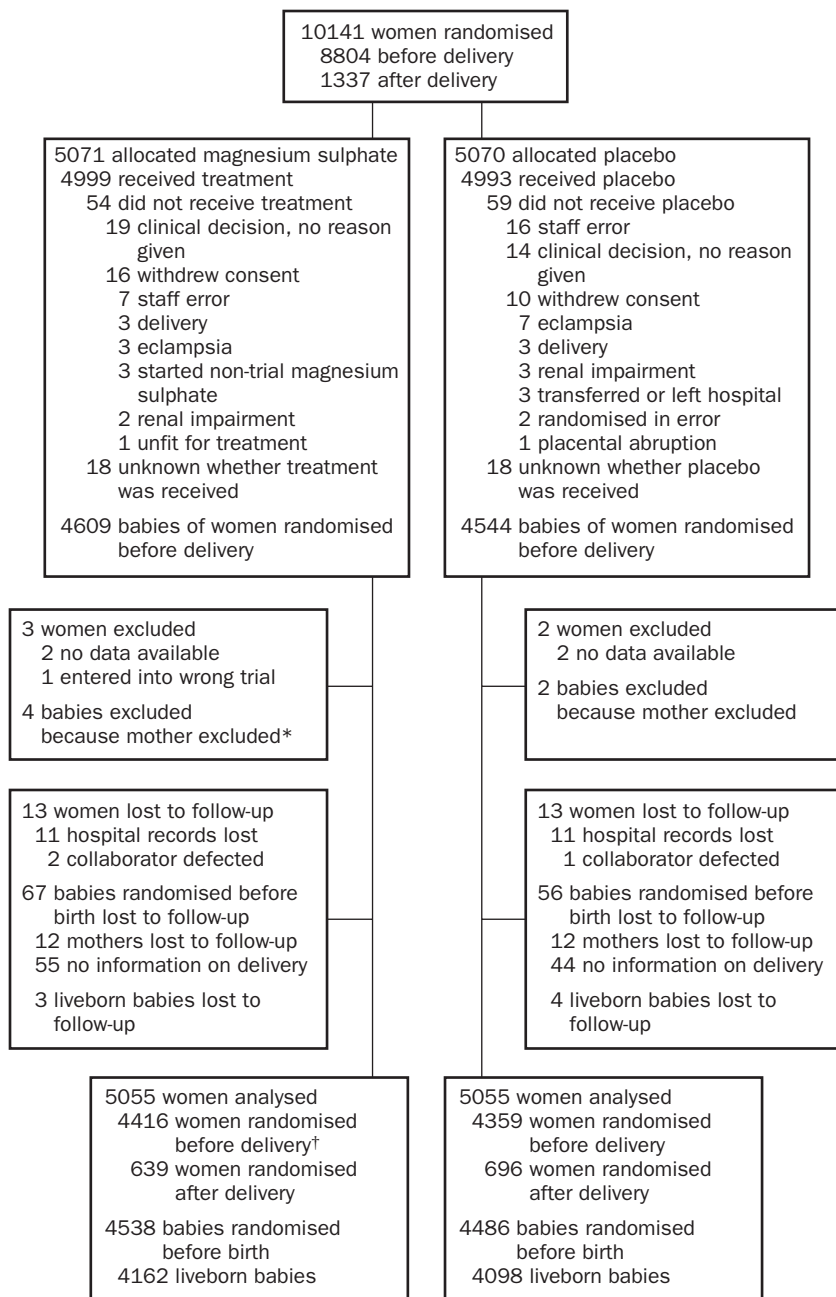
10141 women randomised
8804 before delivery
1337 after delivery

5071 allocated magnesium sulphate
4999 received treatment
54 did not receive treatment
19 clinical decision, no reason given
16 withdrew consent
7 staff error
3 delivery
3 eclampsia
3 started non-trial magnesium sulphate
2 renal impairment
1 unfit for treatment
18 unknown whether treatment was received

4609 babies of women randomised before delivery

5070 allocated placebo
4993 received placebo
59 did not receive placebo
16 staff error
14 clinical decision, no reason given
10 withdrew consent
7 eclampsia
3 delivery
3 renal impairment
3 transferred or left hospital
2 randomised in error
1 placental abruption
18 unknown whether placebo was received

4544 babies of women randomised before delivery

3 women excluded
2 no data available
1 entered into wrong trial

4 babies excluded because mother excluded*

2 women excluded
2 no data available

2 babies excluded because mother excluded

13 women lost to follow-up
11 hospital records lost
2 collaborator defected

67 babies randomised before birth lost to follow-up
12 mothers lost to follow-up
55 no information on delivery

3 liveborn babies lost to follow-up

13 women lost to follow-up
11 hospital records lost
1 collaborator defected

56 babies randomised before birth lost to follow-up
12 mothers lost to follow-up
44 no information on delivery

4 liveborn babies lost to follow-up

5055 women analysed
4416 women randomised before delivery†
639 women randomised after delivery

4538 babies randomised before birth
4162 liveborn babies

5055 women analysed
4359 women randomised before delivery
696 women randomised after delivery

4486 babies randomised before birth
4098 liveborn babies